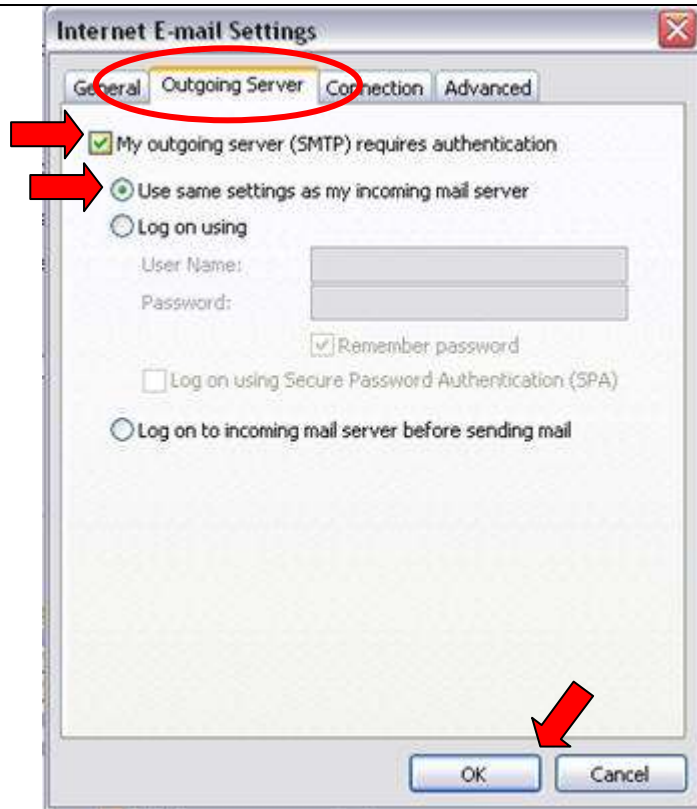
Internet E-mail Settings

General Outgoing Server Connection Advanced

My outgoing server (SMTP) requires authentication

Use same settings as my incoming mail server

Log on using

User Name:

Password:

Remember password

Log on using Secure Password Authentication (SPA)

Log on to incoming mail server before sending mail

OK Cancel